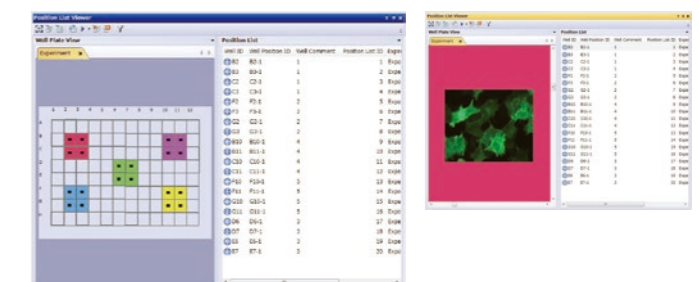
Position List Viewer

Well Plate View

Experiment

1 2 3 4 5 6 7 8 9 10 11 12

A B C D E F G H

Position List

| Well ID | Well Position ID | Well Comment | Position List ID | Expe |
|---|---|---|---|---|
| B2 | B2-1 | 1 | 1 | Expe |
| B3 | B3-1 | 1 | 2 | Expe |
| C2 | C2-1 | 1 | 3 | Expe |
| C3 | C3-1 | 1 | 4 | Expe |
| F2 | F2-1 | 2 | 5 | Expe |
| F3 | F3-1 | 2 | 6 | Expe |
| G2 | G2-1 | 2 | 7 | Expe |
| G3 | G3-1 | 2 | 8 | Expe |
| B10 | B10-1 | 4 | 9 | Expe |
| B11 | B11-1 | 4 | 10 | Expe |
| C10 | C10-1 | 4 | 11 | Expe |
| C11 | C11-1 | 4 | 12 | Expe |
| F10 | F10-1 | 5 | 13 | Expe |
| F11 | F11-1 | 5 | 14 | Expe |
| G10 | G10-1 | 5 | 15 | Expe |
| G11 | G11-1 | 5 | 16 | Expe |
| D6 | D6-1 | 3 | 17 | Expe |
| D7 | D7-1 | 3 | 18 | Expe |
| E6 | E6-1 | 3 | 19 | Expe |
| E7 | E7-1 | 3 | 20 | Expe |

Position List Viewer

Well Plate View

Experiment

Position List

| Well ID | Well Position ID | Well Comment | Position List ID | Expe |
|---|---|---|---|---|
| B2 | B2-1 | 1 | 1 | Expe |
| B3 | B3-1 | 1 | 2 | Expe |
| C2 | C2-1 | 1 | 3 | Expe |
| C3 | C3-1 | 1 | 4 | Expe |
| F2 | F2-1 | 2 | 5 | Expe |
| F3 | F3-1 | 2 | 6 | Expe |
| G2 | G2-1 | 2 | 7 | Expe |
| G3 | G3-1 | 2 | 8 | Expe |
| B10 | B10-1 | 4 | 9 | Expe |
| B11 | B11-1 | 4 | 10 | Expe |
| C10 | C10-1 | 4 | 11 | Expe |
| C11 | C11-1 | 4 | 12 | Expe |
| F10 | F10-1 | 5 | 13 | Expe |
| F11 | F11-1 | 5 | 14 | Expe |
| G10 | G10-1 | 5 | 15 | Expe |
| G11 | G11-1 | 5 | 16 | Expe |
| D6 | D6-1 | 3 | 17 | Expe |
| D7 | D7-1 | 3 | 18 | Expe |
| E6 | E6-1 | 3 | 19 | Expe |
| E7 | E7-1 | 3 | 20 | Expe |